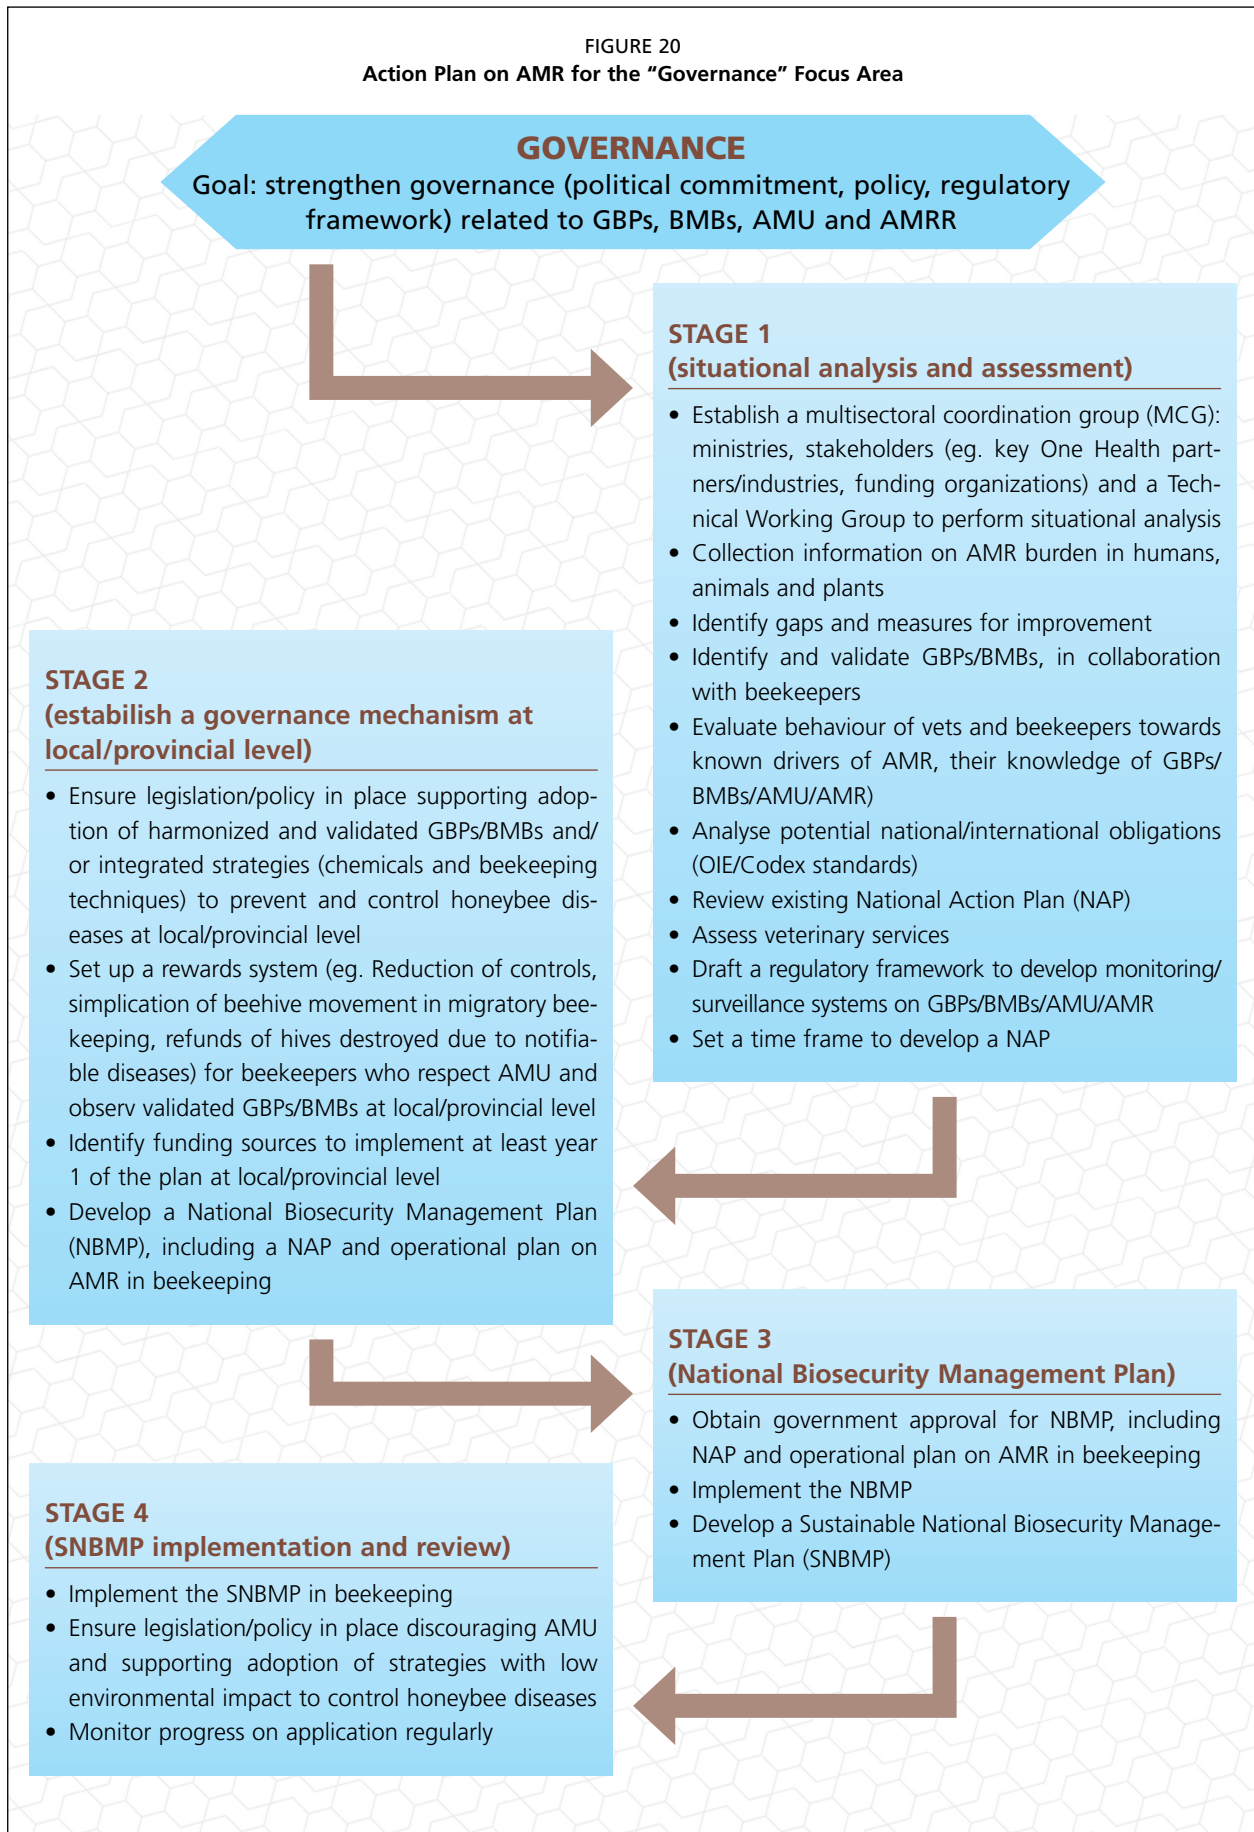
FIGURE 20
Action Plan on AMR for the “Governance” Focus Area

GOVERNANCE
Goal: strengthen governance (political commitment, policy, regulatory framework) related to GBPs, BMBs, AMU and AMRR

STAGE 1
(situational analysis and assessment)

• Establish a multisectoral coordination group (MCG): ministries, stakeholders (eg. key One Health partners/industries, funding organizations) and a Technical Working Group to perform situational analysis
• Collection information on AMR burden in humans, animals and plants
• Identify gaps and measures for improvement
• Identify and validate GBPs/BMBs, in collaboration with beekeepers
• Evaluate behaviour of vets and beekeepers towards known drivers of AMR, their knowledge of GBPs/BMBs/AMU/AMR)
• Analyse potential national/international obligations (OIE/Codex standards)
• Review existing National Action Plan (NAP)
• Assess veterinary services
• Draft a regulatory framework to develop monitoring/surveillance systems on GBPs/BMBs/AMU/AMR
• Set a time frame to develop a NAP

STAGE 2
(estabilish a governance mechanism at local/provincial level)

• Ensure legislation/policy in place supporting adoption of harmonized and validated GBPs/BMBs and/or integrated strategies (chemicals and beekeeping techniques) to prevent and control honeybee diseases at local/provincial level
• Set up a rewards system (eg. Reduction of controls, simplication of beehive movement in migratory beekeeping, refunds of hives destroyed due to notifiable diseases) for beekeepers who respect AMU and observ validated GBPs/BMBs at local/provincial level
• Identify funding sources to implement at least year 1 of the plan at local/provincial level
• Develop a National Biosecurity Management Plan (NBMP), including a NAP and operational plan on AMR in beekeeping

STAGE 3
(National Biosecurity Management Plan)

• Obtain government approval for NBMP, including NAP and operational plan on AMR in beekeeping
• Implement the NBMP
• Develop a Sustainable National Biosecurity Management Plan (SNBMP)

STAGE 4
(SNBMP implementation and review)

• Implement the SNBMP in beekeeping
• Ensure legislation/policy in place discouraging AMU and supporting adoption of strategies with low environmental impact to control honeybee diseases
• Monitor progress on application regularly